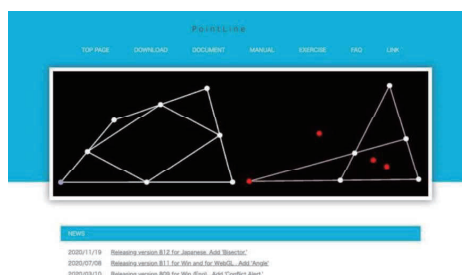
PointLine

TOP PAGE DOWNLOAD DOCUMENT MANUAL EXERCISE FAQ LINK

NEWS

2020/11/19 Releasing version B12 for Japanese. Add 'Bisector'
2020/07/08 Releasing version B11 for Win and for WebGL. Add 'Angle'
2020/03/10 Releasing version B09 for Win (Eng). Add 'Conflict Alert'